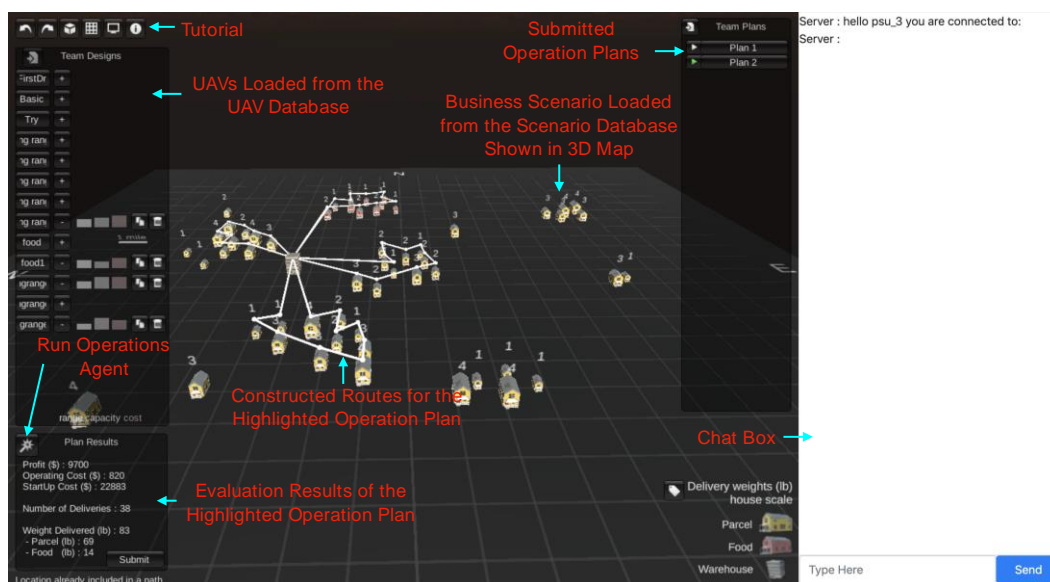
Tutorial

Team Designs

FirstDr +
Basic +
Try +
ng rang +
ng rang +
ng rang +
ng rang +
ng rang -
food +
food1 -
grange -
grange +
grange -

UAVs Loaded from the UAV Database

Submitted Operation Plans

Team Plans
Plan 1
Plan 2

Business Scenario Loaded from the Scenario Database Shown in 3D Map

Server : hello psu_3 you are connected to:
Server :

Run Operations Agent

range capacity cost

Constructed Routes for the Highlighted Operation Plan

Chat Box

Plan Results

Profit ($) : 9700
Operating Cost ($) : 820
StartUp Cost ($) : 22883

Number of Deliveries : 38

Weight Delivered (lb) : 83
- Parcel (lb) : 69
- Food (lb) : 14

Submit

Evaluation Results of the Highlighted Operation Plan

Delivery weights (lb)
house scale

Parcel
Food
Warehouse

Type Here
Send

Location already included in a path